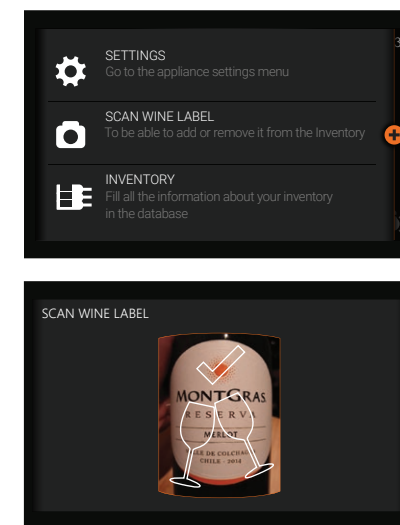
SETTINGS
Go to the appliance settings menu

SCAN WINE LABEL
To be able to add or remove it from the Inventory

INVENTORY
Fill all the information about your inventory in the database

SCAN WINE LABEL

MONTGRAS
RESERVA
MERLOT
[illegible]LE DE COLCHAG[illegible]
CHILE · 2018